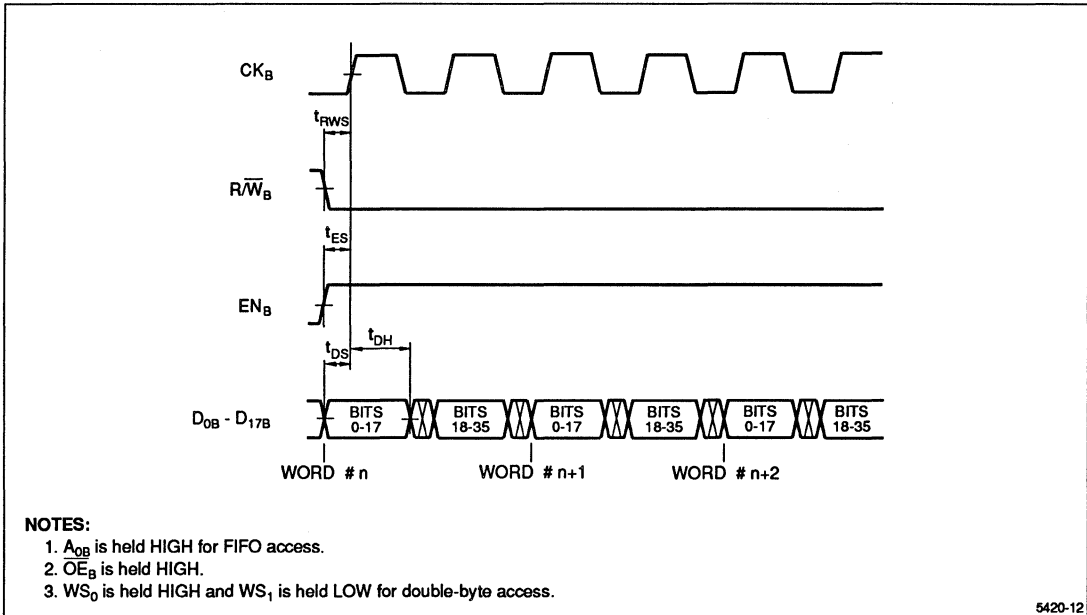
$CK_B$

$t_{RWS}$

$R/\overline{W}_B$

$t_{ES}$

$EN_B$

$t_{DH}$

$t_{DS}$

$D_{0B}$ - $D_{17B}$

BITS 0-17

BITS 18-35

BITS 0-17

BITS 18-35

BITS 0-17

BITS 18-35

WORD # n

WORD # n+1

WORD # n+2

NOTES:
1. $\underline{A_{0B}}$ is held HIGH for FIFO access.
2. $\overline{OE}_B$ is held HIGH.
3. $WS_0$ is held HIGH and $WS_1$ is held LOW for double-byte access.

5420-12